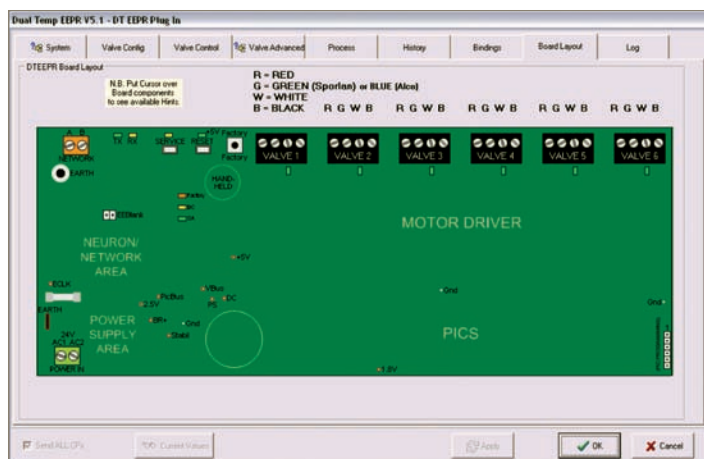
Dual Temp EEPR V5.1 - DT EEPR Plug In

System | Valve Config | Valve Control | Valve Advanced | Process | History | Bindings | Board Layout | Log

DTEEPR Board Layout

N.B. Put Cursor over Board components to see available Hints.

R = RED
G = GREEN (Sporlan) or BLUE (Alco)
W = WHITE
B = BLACK

R G W B R G W B R G W B R G W B R G W B R G W B

A B
NETWORK
TX RX
SERVICE
RESET
+5V Factory
Factory
VALVE 1
VALVE 2
VALVE 3
VALVE 4
VALVE 5
VALVE 6
EARTH
HAND-HELD
Factory
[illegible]
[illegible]
EEBlank
MOTOR DRIVER
NEURON/ NETWORK AREA
+5V
ECLK
PicBus
VBus
2.5V
DC
Gnd
Gnd
EARTH
POWER SUPPLY AREA
BR+
Gnd
PICS
24V AC1 AC2
Stabil
POWER IN
1.8V

Send ALL CPs
Current Values
Apply
OK
Cancel